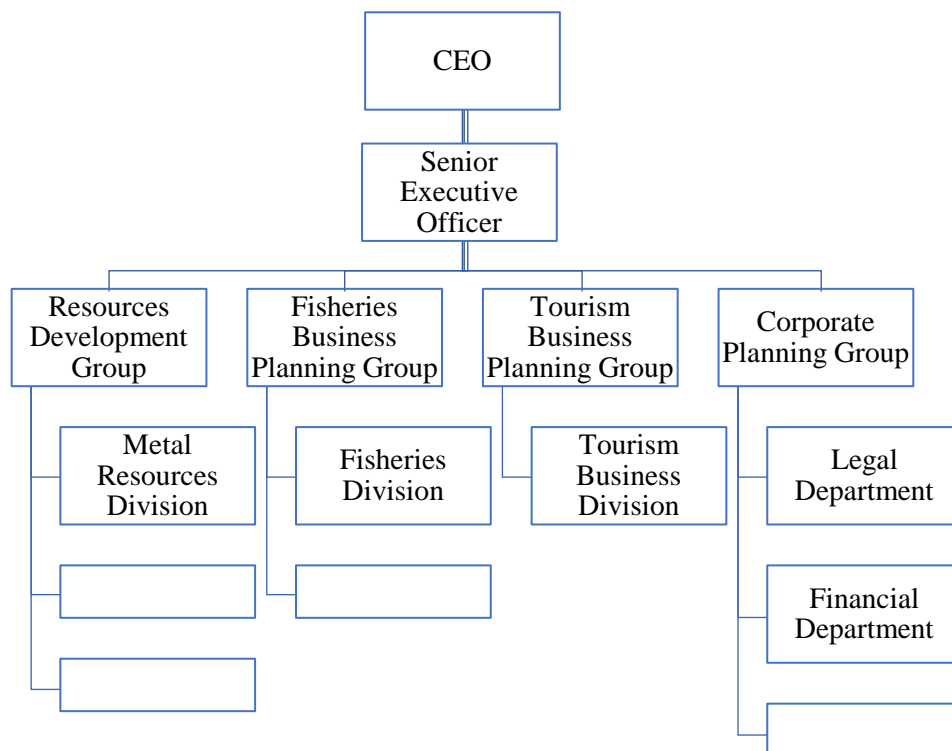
CEO

Senior Executive Officer

Resources Development Group

Fisheries Business Planning Group

Tourism Business Planning Group

Corporate Planning Group

Metal Resources Division

Fisheries Division

Tourism Business Division

Legal Department

Financial Department